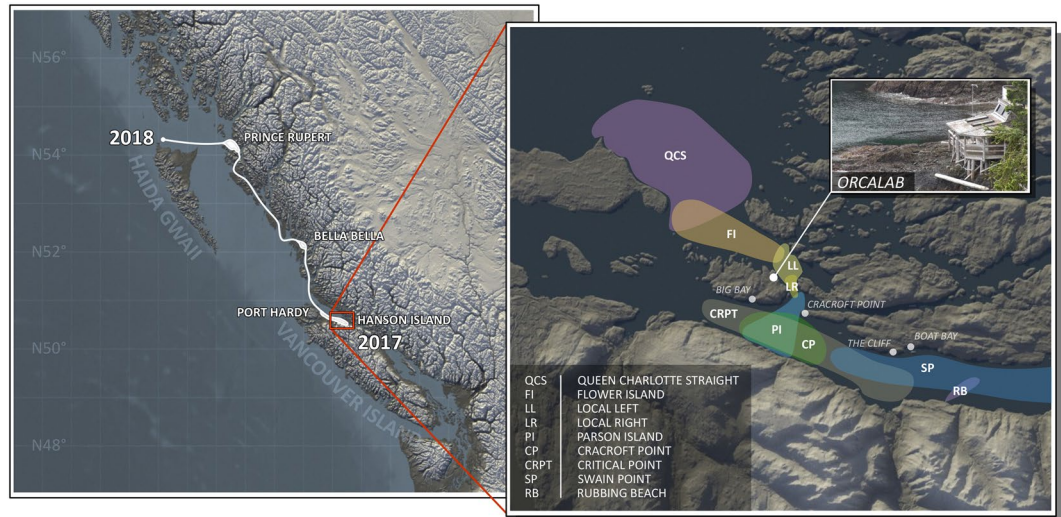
N56°
N54°
N52°
N50°
N48°
2018
PRINCE RUPERT
HAIDA GWAII
BELLA BELLA
PORT HARDY
HANSON ISLAND
2017
VANCOUVER ISLAND

QCS
FI
LL
LR
ORCALAB
BIG BAY
CRACROFT POINT
CRPT
PI
CP
THE CLIFF
BOAT BAY
SP
RB

| | |
|---|---|
| QCS | QUEEN CHARLOTTE STRAIGHT |
| FI | FLOWER ISLAND |
| LL | LOCAL LEFT |
| LR | LOCAL RIGHT |
| PI | PARSON ISLAND |
| CP | CRACROFT POINT |
| CRPT | CRITICAL POINT |
| SP | SWAIN POINT |
| RB | RUBBING BEACH |